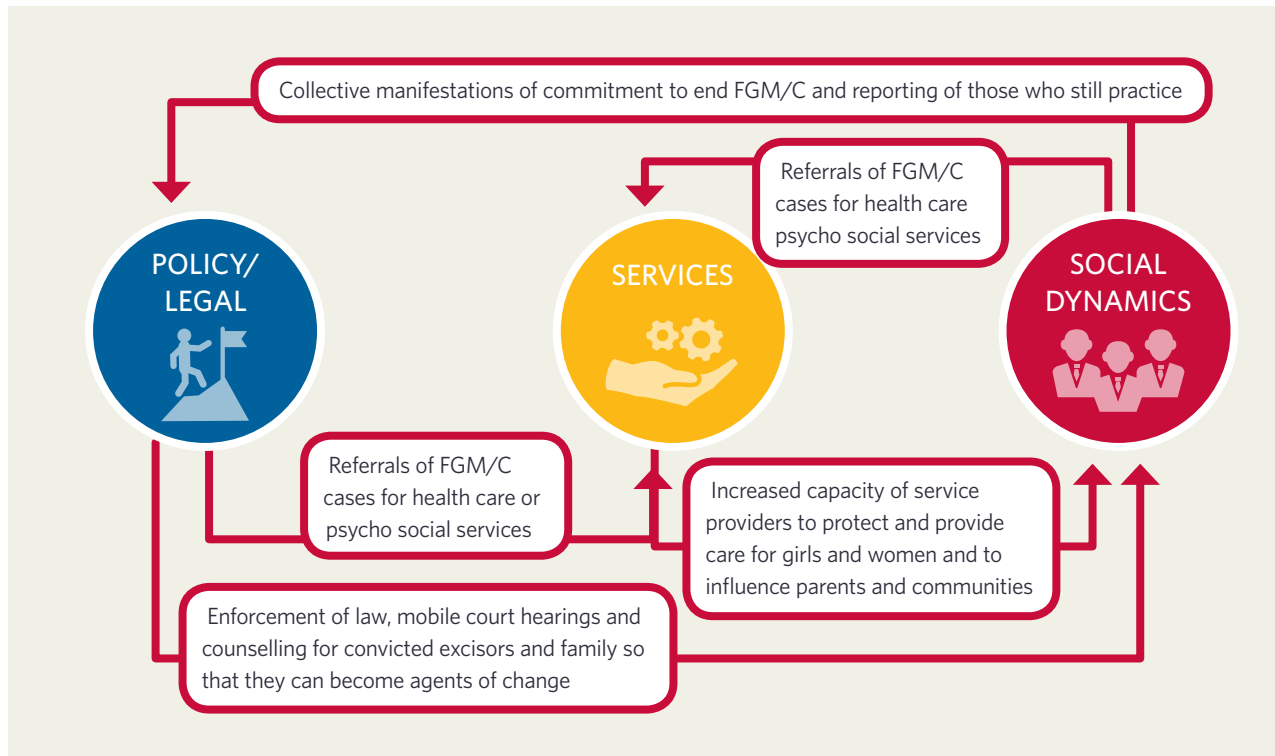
Collective manifestations of commitment to end FGM/C and reporting of those who still practice

Referrals of FGM/C cases for health care psycho social services

POLICY/ LEGAL

SERVICES

SOCIAL DYNAMICS

Referrals of FGM/C cases for health care or psycho social services

Increased capacity of service providers to protect and provide care for girls and women and to influence parents and communities

Enforcement of law, mobile court hearings and counselling for convicted excisors and family so that they can become agents of change